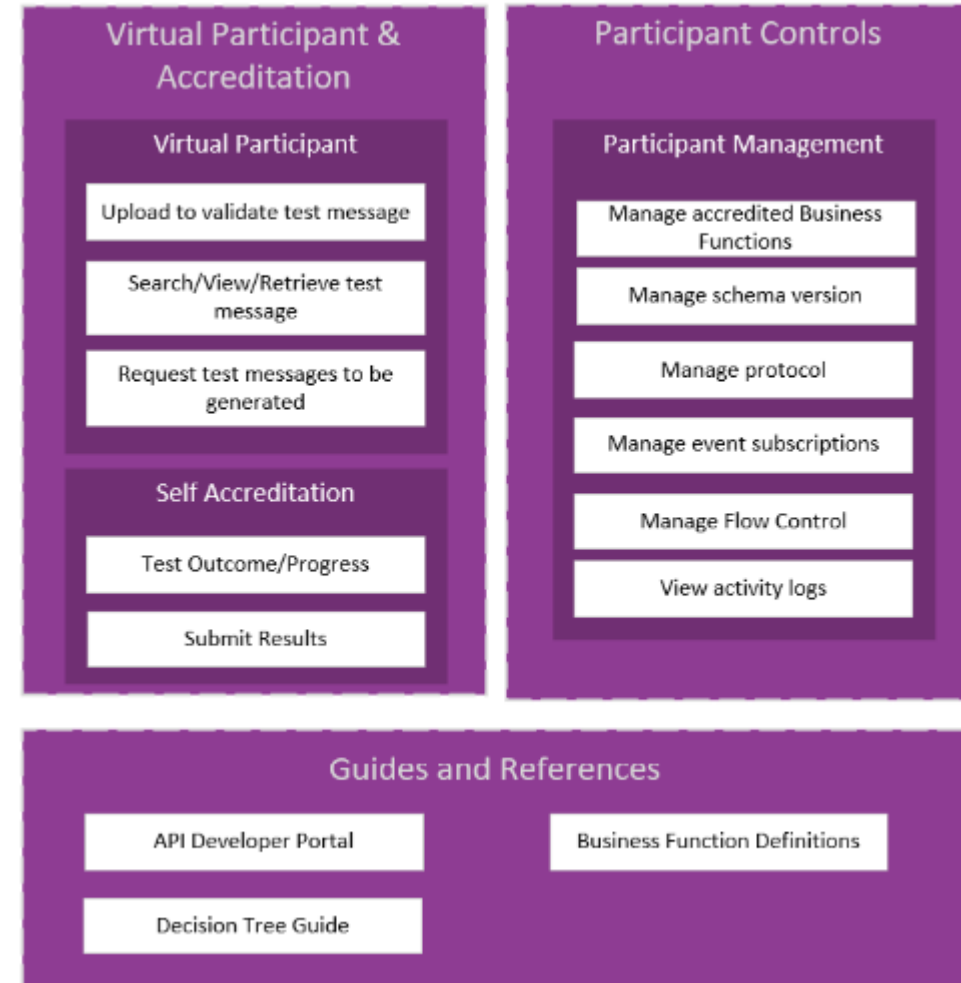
Virtual Participant & Accreditation

Virtual Participant

Upload to validate test message

Search/View/Retrieve test message

Request test messages to be generated

Self Accreditation

Test Outcome/Progress

Submit Results

Participant Controls

Participant Management

Manage accredited Business Functions

Manage schema version

Manage protocol

Manage event subscriptions

Manage Flow Control

View activity logs

Guides and References

API Developer Portal

Business Function Definitions

Decision Tree Guide